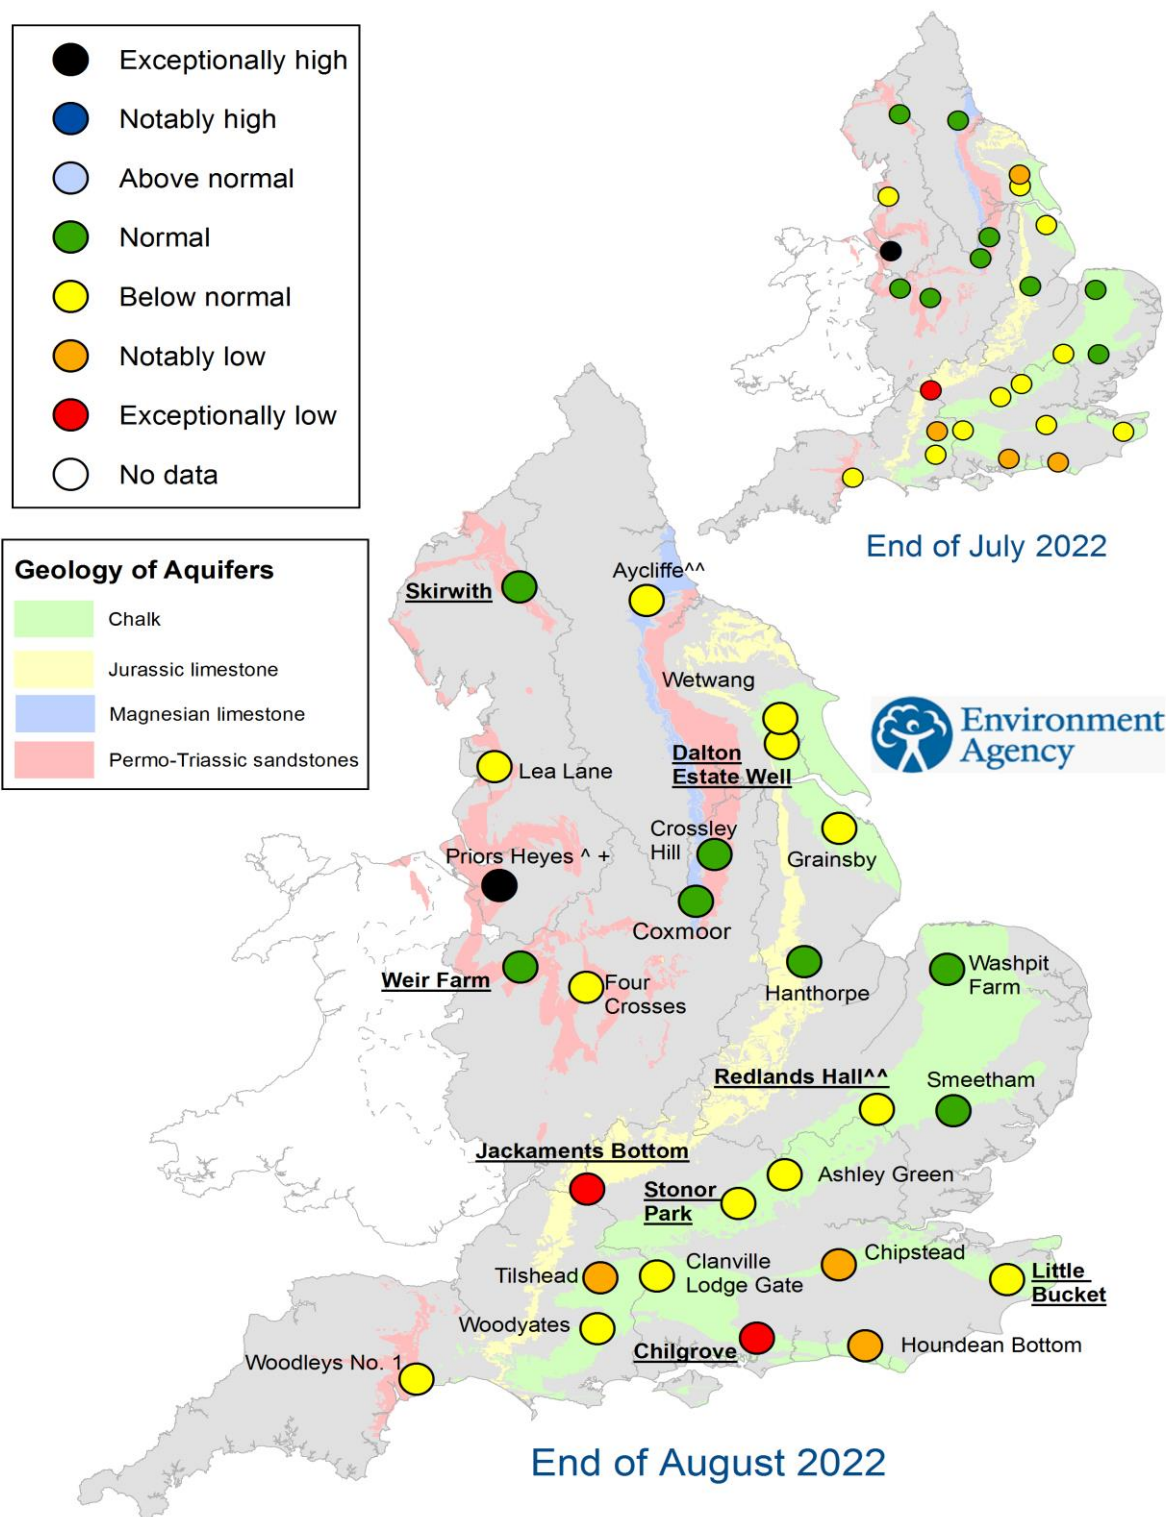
Exceptionally high
Notably high
Above normal
Normal
Below normal
Notably low
Exceptionally low
No data

Geology of Aquifers
Chalk
Jurassic limestone
Magnesian limestone
Permo-Triassic sandstones

End of July 2022

Environment Agency

Skirwith
Aycliffe^^
Wetwang
Dalton Estate Well
Lea Lane
Crossley Hill
Grainsby
Priors Heyes ^ +
Coxmoor
Weir Farm
Four Crosses
Hanthorpe
Washpit Farm
Redlands Hall^^
Smeetham
Jackaments Bottom
Ashley Green
Stonor Park
Tilshead
Clanville Lodge Gate
Chipstead
Little Bucket
Woodyates
Chilgrove
Houndean Bottom
Woodleys No. 1

End of August 2022